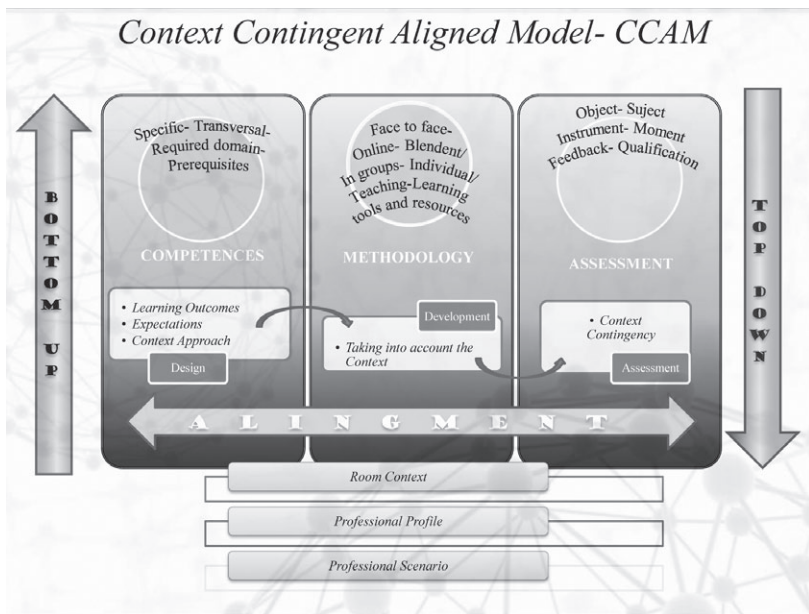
Context Contingent Aligned Model- CCAM

BOTTOM UP

Specific- Transversal- Required domain- Prerequisites

COMPETENCES

- Learning Outcomes
- Expectations
- Context Approach

Design

Face to face- Online- Blendent/ In groups- Individual/ Teaching-Learning tools and resources

METHODOLOGY

Development

- Taking into account the Context

Object- Suject Instrument- Moment Feedback- Qualification

ASSESSMENT

- Context Contingency

Assessment

TOP DOWN

ALINGMENT

Room Context

Professional Profile

Professional Scenario